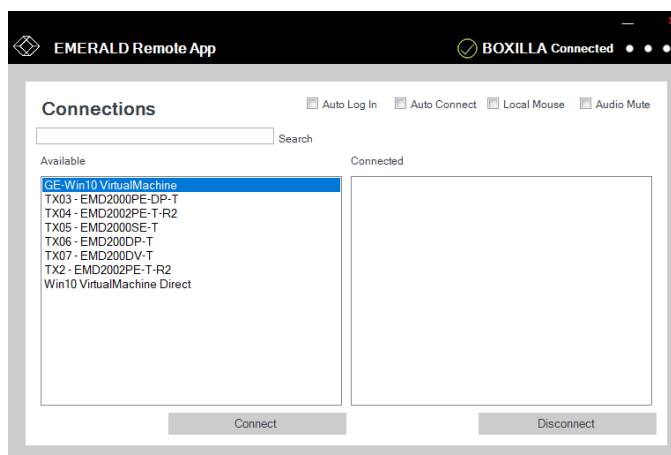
EMERALD Remote App

BOXILLA Connected

Connections

Auto Log In

Auto Connect

Local Mouse

Audio Mute

Search

Available

Connected

GE-Win10 VirtualMachine
TX03 - EMD2000PE-DP-T
TX04 - EMD2002PE-T-R2
TX05 - EMD2000SE-T
TX06 - EMD200DP-T
TX07 - EMD200DV-T
TX2 - EMD2002PE-T-R2
Win10 VirtualMachine Direct

Connect

Disconnect